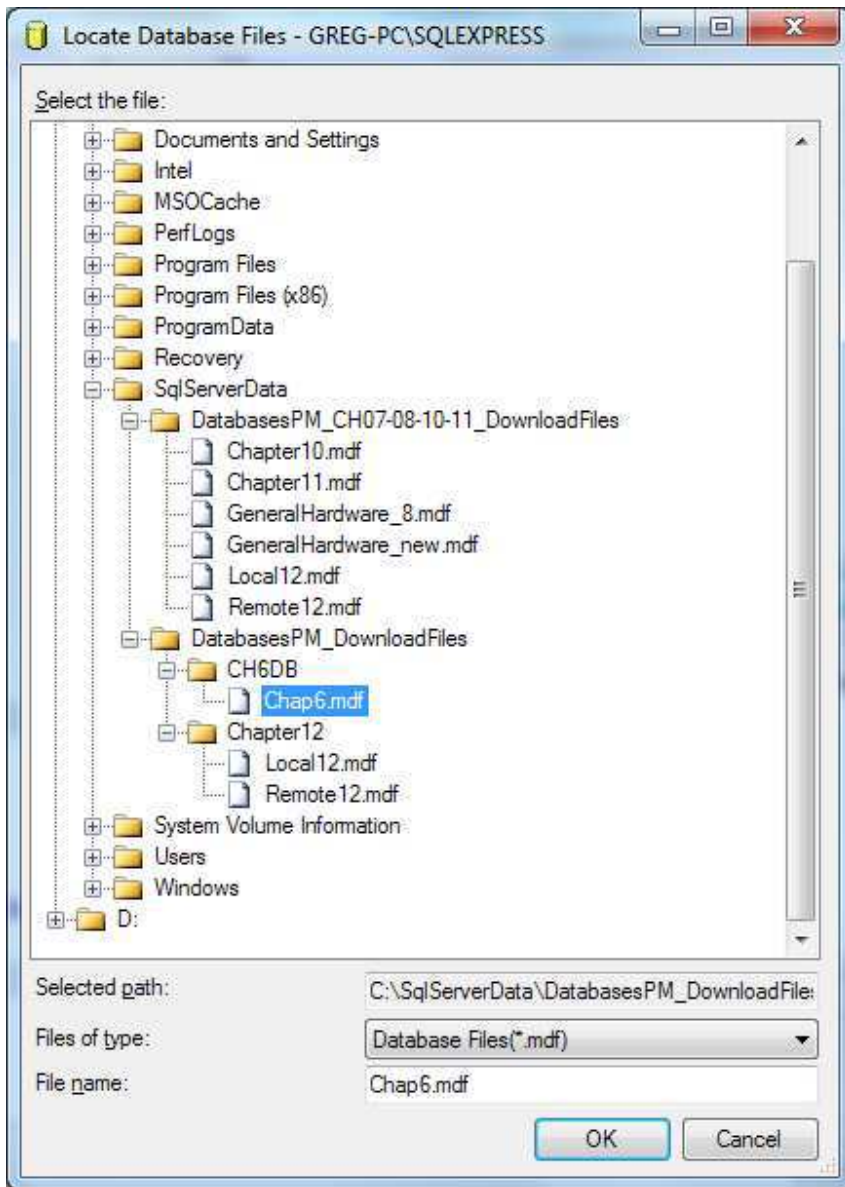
Locate Database Files - GREG-PC\SQLEXPRESS

Select the file:

Documents and Settings
Intel
MSOCache
PerfLogs
Program Files
Program Files (x86)
ProgramData
Recovery
SqlServerData
DatabasesPM_CH07-08-10-11_DownloadFiles
Chapter10.mdf
Chapter11.mdf
GeneralHardware_8.mdf
GeneralHardware_new.mdf
Local12.mdf
Remote12.mdf
DatabasesPM_DownloadFiles
CH6DB
Chap6.mdf
Chapter12
Local12.mdf
Remote12.mdf
System Volume Information
Users
Windows
D:

Selected path: C:\SqlServerData\DatabasesPM_DownloadFile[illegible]

Files of type: Database Files(*.mdf)

File name: Chap6.mdf

OK Cancel